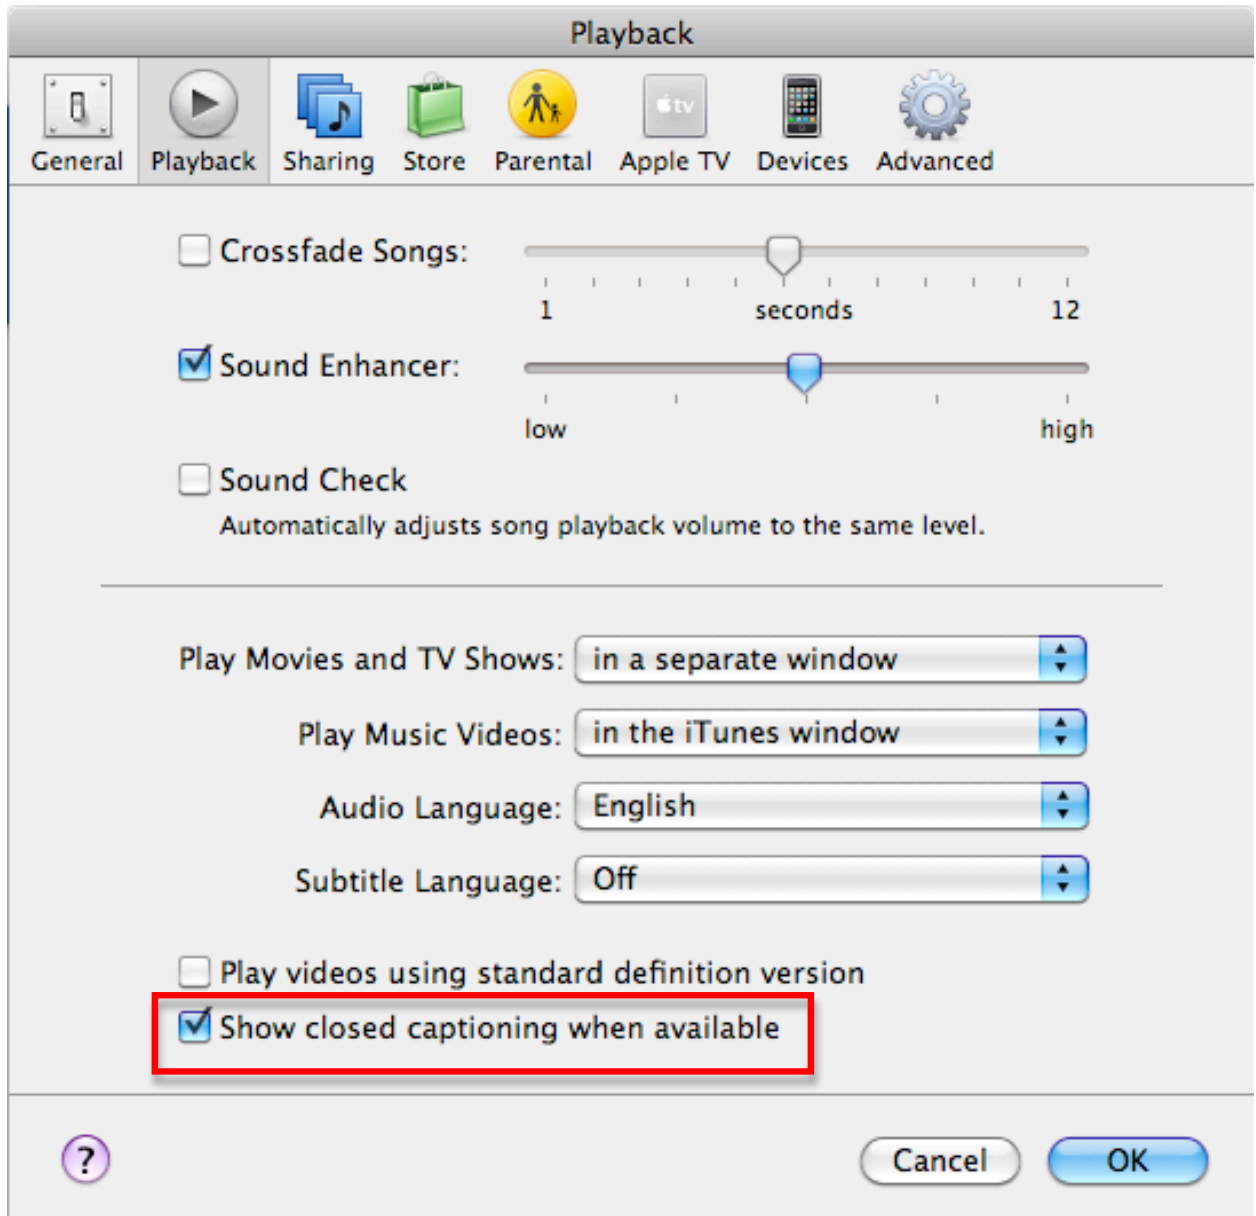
Playback

General Playback Sharing Store Parental Apple TV Devices Advanced

tv

Crossfade Songs:

1 seconds 12

Sound Enhancer:

low high

Sound Check

Automatically adjusts song playback volume to the same level.

Play Movies and TV Shows: in a separate window

Play Music Videos: in the iTunes window

Audio Language: English

Subtitle Language: Off

Play videos using standard definition version

Show closed captioning when available

?

Cancel OK